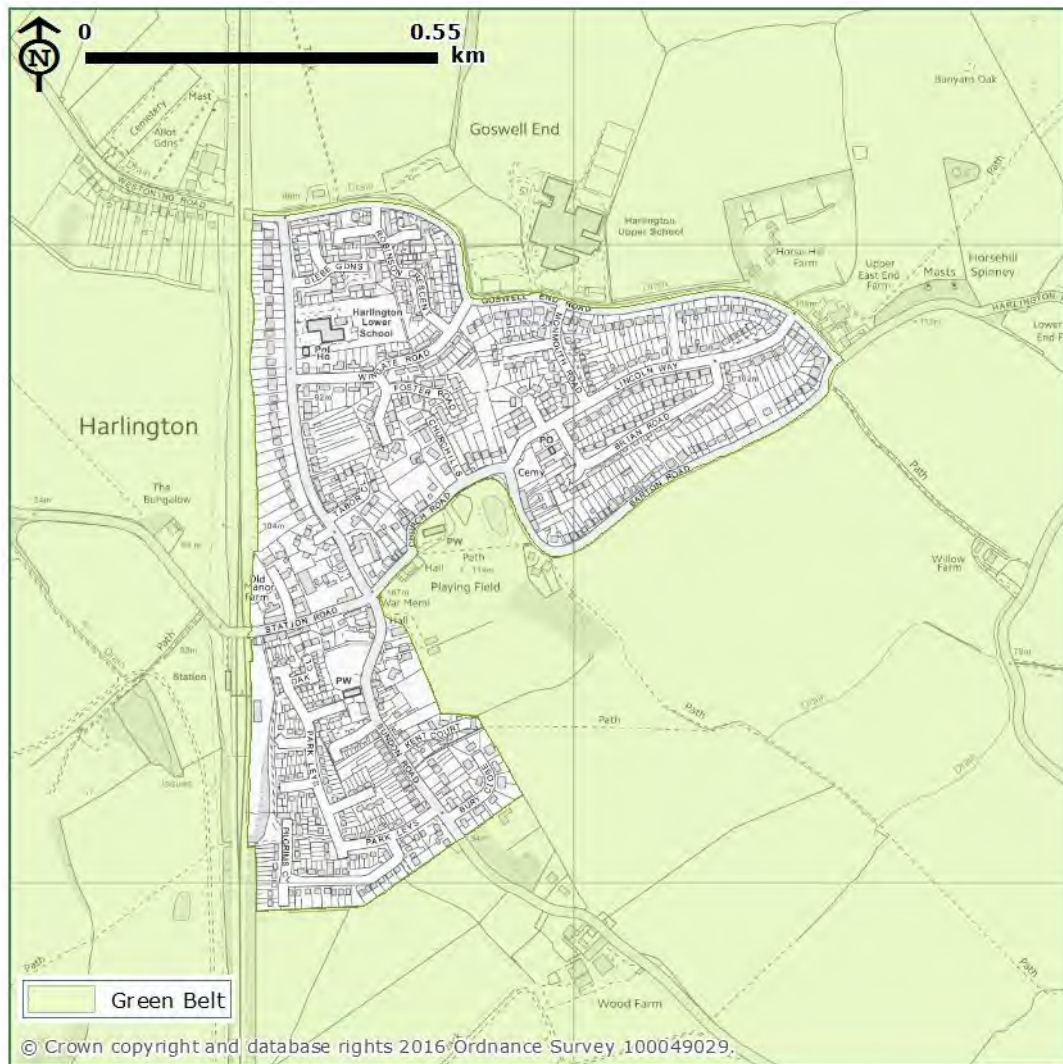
N
0
0.55
km

Banyard Oak
Goswell End
Cemetery
Mast
Allot Gdns
WESTONING ROAD
Drain
Harlington Upper School
Horse Hill Farm
Upper East End Farm
Masts
Horsehill Spinney
HARLINGTON
Lower End F
GLEBE GDNS
ROBINSON CRESCENT
Harlington Lower School
GOSWELL END ROAD
MONMOUTH ROAD
WINGATE ROAD
FOSTER ROAD
LINCOLN WAY
Harlington
CHURCHILLS
PO
BRIAN ROAD
Cemy
BARTON ROAD
The Bungalow
CHURCH ROAD
PW
Path
Hall
Playing Field
Willow Farm
Old Manor Farm
War Meml
Hall
STATION ROAD
Station
OAK
PW
Path
Path
Path
Drain
Drain
KENT COURT
PARK LEYS
SUNDON ROAD
PARK LEYS
PILGRIMS CL
Path
Path
Wood Farm

Green Belt

© Crown copyright and database rights 2016 Ordnance Survey 100049029.